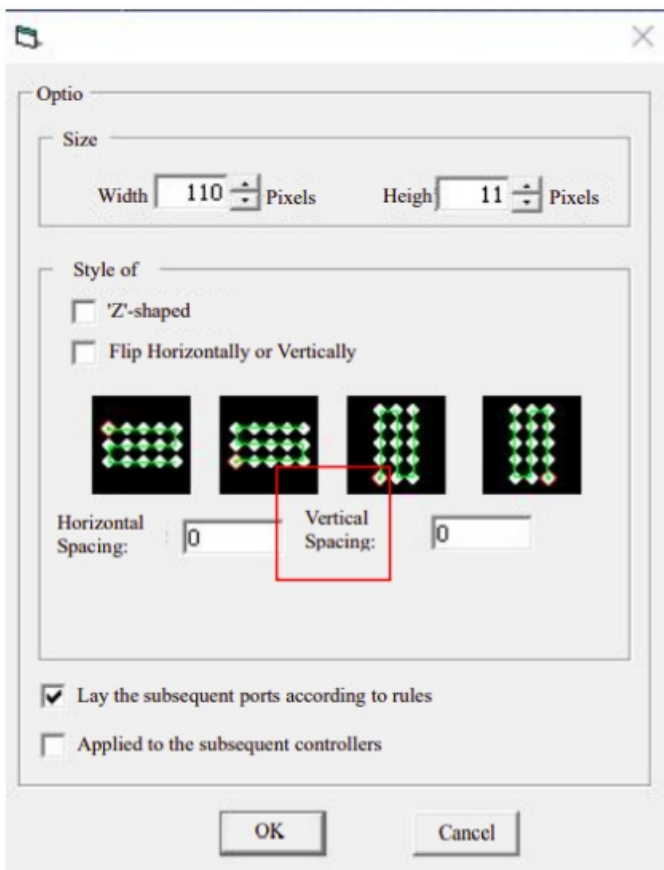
Optio

Size

Width 110 Pixels Heigh 11 Pixels

Style of

'Z'-shaped

Flip Horizontally or Vertically

Horizontal Spacing: 0

Vertical Spacing: 0

Lay the subsequent ports according to rules

Applied to the subsequent controllers

OK

Cancel